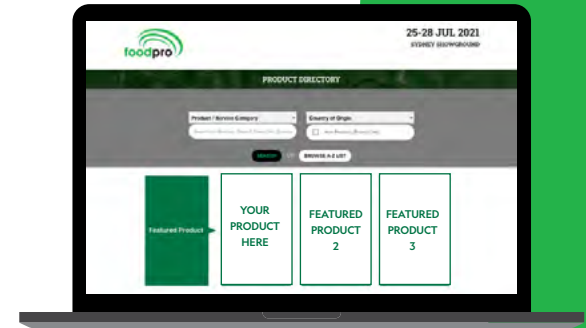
foodpro

25-28 JUL 2021
SYDNEY SHOWGROUND

PRODUCT DIRECTORY

Product / Service Category
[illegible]

Country of Origin
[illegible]

SEARCH OR BROWSE A-Z LIST

Featured Product

YOUR PRODUCT HERE

FEATURED PRODUCT 2

FEATURED PRODUCT 3